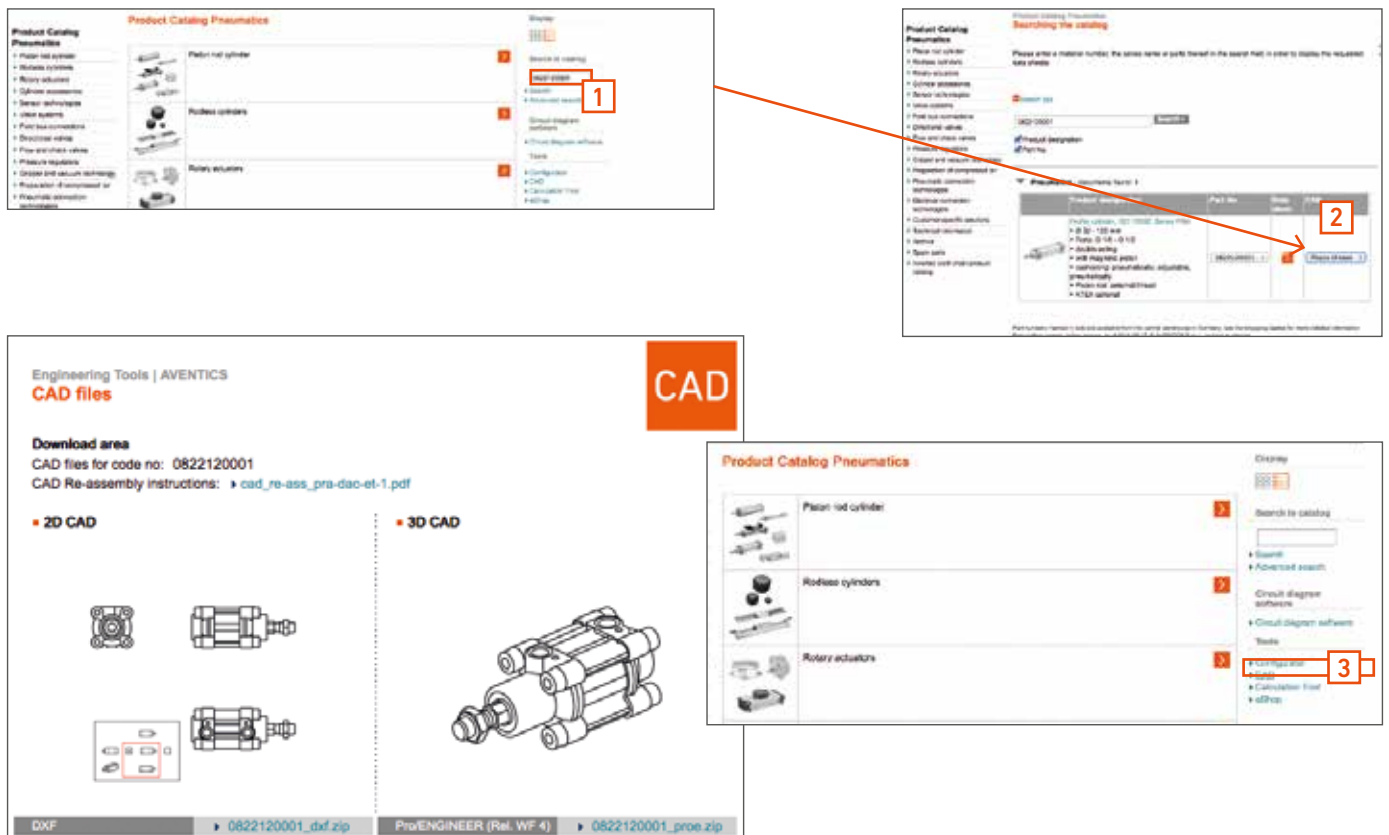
Product Catalog Pneumatics

Product Catalog Pneumatics
Piston rod cylinder
Rodless cylinders
Rotary actuators

Display
Search in catalog
1
Search
Advanced search
Circuit diagram software
Circuit diagram software
Tools
Configurator
CAD
Calculation Tool
eShop

Product Catalog Pneumatics
Searching the catalog

Please enter a material number, the series name or parts thereof in the search field in order to display the requested data sheets.

Search
Product designation
Part No.

2
Profile cylinder, ISO 15552, Series PRA
Piston rod: external thread

Engineering Tools | AVENTICS
CAD files

CAD

Download area
CAD files for code no: 0822120001
CAD Re-assembly instructions: cad_re-ass_pra-dac-et-1.pdf

2D CAD
3D CAD

DXF
0822120001_dxf.zip
Pro/ENGINEER (Rel. WF 4)
0822120001_proe.zip

Product Catalog Pneumatics
Piston rod cylinder
Rodless cylinders
Rotary actuators

Display
Search in catalog
Search
Advanced search
Circuit diagram software
Circuit diagram software
Tools
Configurator
CAD
Calculation Tool
eShop
3